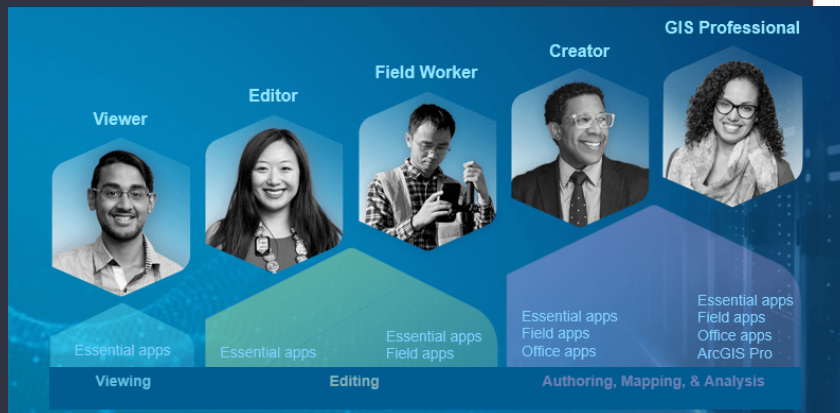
Viewer

Editor

Field Worker

Creator

GIS Professional

Essential apps

Essential apps

Essential apps
Field apps

Essential apps
Field apps
Office apps

Essential apps
Field apps
Office apps
ArcGIS Pro

Viewing

Editing

Authoring, Mapping, & Analysis